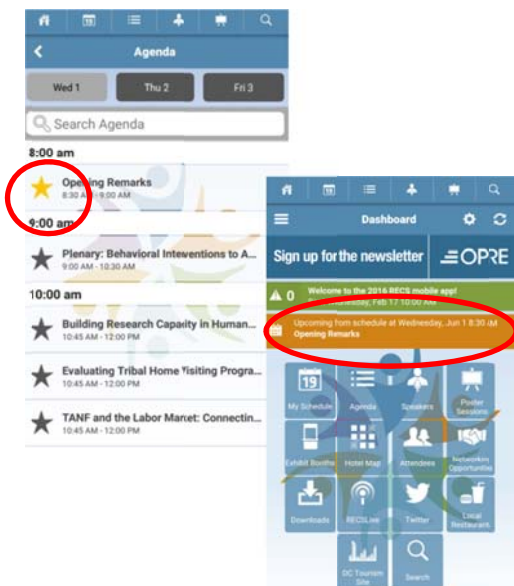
19

Agenda

Wed 1

Thu 2

Fri 3

Search Agenda

8:00 am

Opening Remarks
8:30 AM - 9:00 AM

9:00 am

Plenary: Behavioral Inteventions to A...
9:00 AM - 10:30 AM

10:00 am

Building Research Capacity in Human...
10:45 AM - 12:00 PM

Evaluating Tribal Home Visiting Progra...
10:45 AM - 12:00 PM

TANF and the Labor Market: Connectin...
10:45 AM - 12:00 PM

19

Dashboard

Sign up for the newsletter

OPRE

0

Welcome to the 2016 RECS mobile app!
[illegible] Wednesday, Feb 17 10:00 AM

Upcoming from schedule at Wednesday, Jun 1 8:30 AM
Opening Remarks

19

My Schedule

Agenda

Speakers

Poster Sessions

Exhibit Booths

Hotel Map

Attendees

Networking Opportunities

Downloads

RECSLive

Twitter

Local Restaurant

DC Tourism Site

Search